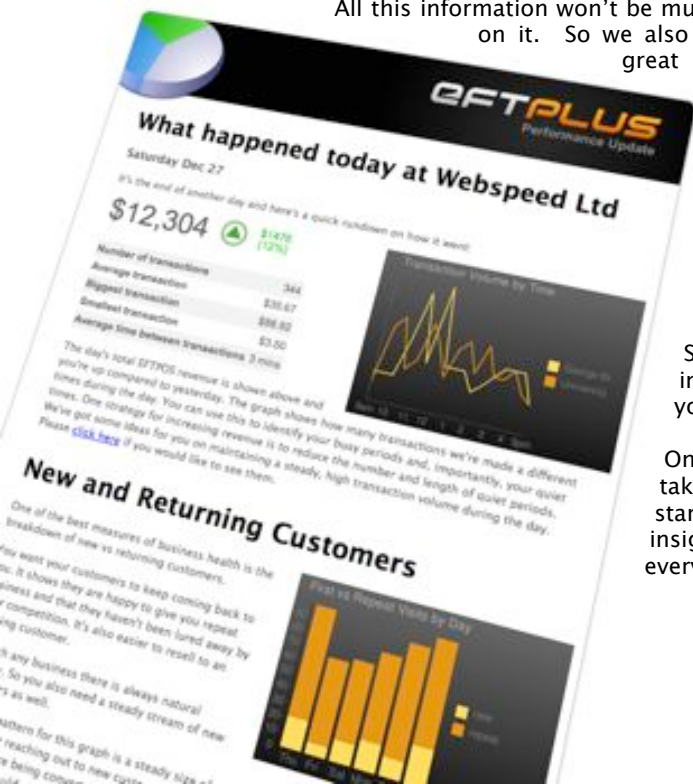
All this information won't be mu
on it. So we also
great

EFTPLUS
Performance Update

What happened today at Webspeed Ltd

Saturday Dec 27

It's the end of another day and here's a quick rundown on how it went:

$12,304

$1470 (12%)

| Number of transactions | |
|---|---|
| Average transaction | 344 |
| Biggest transaction | $35.67 |
| Smallest transaction | $56.92 |
| Average time between transactions | $3.50 |
| | 3 mins |

Transaction Volume by Time

The day's total EFTPOS revenue is shown above and you're up compared to yesterday. The graph shows how many transactions we're made a different times during the day. You can use this to identify your busy periods and, importantly, your quiet times. One strategy for increasing revenue is to reduce the number and length of quiet periods. We've got some ideas for you on maintaining a steady, high transaction volume during the day. Please click here if you would like to see them.

New and Returning Customers

One of the best measures of business health is the breakdown of new vs returning customers.

You want your customers to keep coming back to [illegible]. It shows they are happy to give you repeat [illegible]ness and that they haven't been lured away by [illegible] competition. It's also easier to resell to an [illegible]ing customer.

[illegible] any business there is always natural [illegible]. So you also need a steady stream of new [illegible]s as well.

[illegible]attern for this graph is a steady size of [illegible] reaching out to new cust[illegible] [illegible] being conv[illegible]

First vs Repeat Visits by Day

S
in
yo

On
tak
star
insig
every